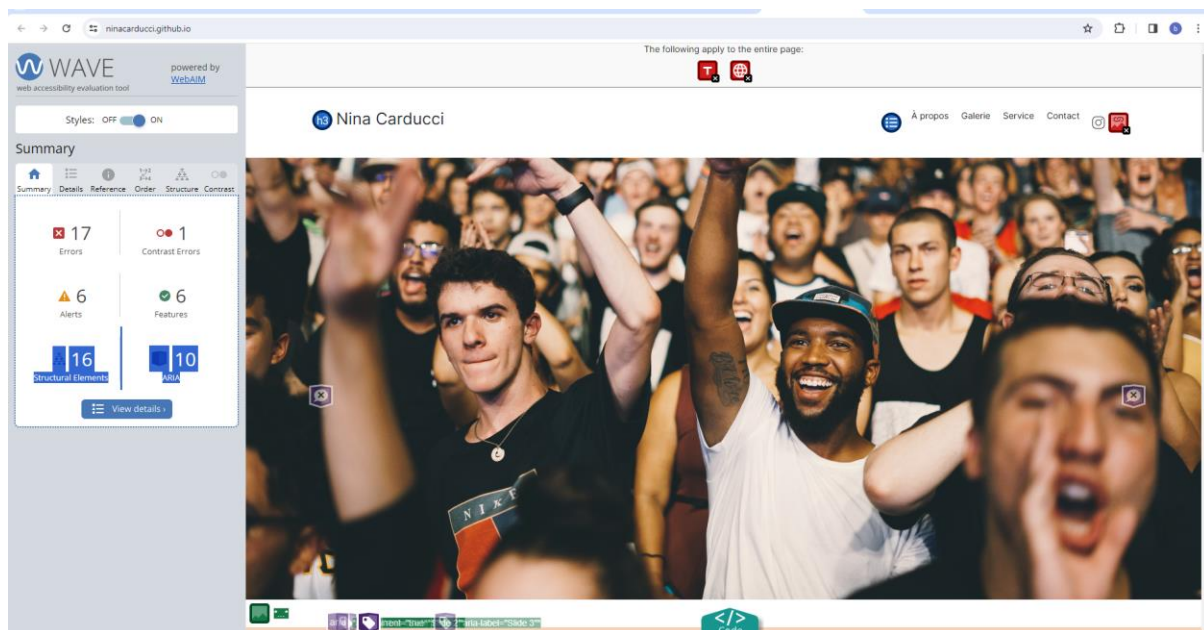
ninacarducci.github.io

WAVE
web accessibility evaluation tool
powered by WebAIM

Styles: OFF ON

Summary

Summary Details Reference Order Structure Contrast

17
Errors

1
Contrast Errors

6
Alerts

6
Features

16
Structural Elements

10
ARIA

View details ›

The following apply to the entire page:

h3 Nina Carducci

À propos Galerie Service Contact

NIKE

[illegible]rent="true" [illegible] aria-label="Slide 3"